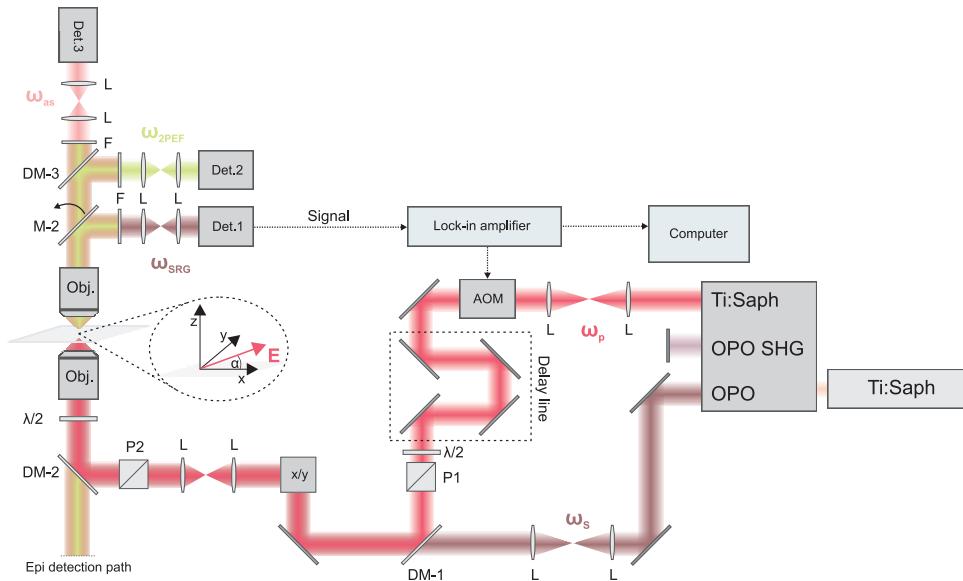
Det.3

L

$\omega_{as}$

L

F

$\omega_{2PEF}$

DM-3

Det.2

F L L

M-2

Det.1

Signal

Lock-in amplifier

Computer

$\omega_{SRG}$

AOM

Obj.

L $\omega_p$ L

Ti:Saph

z

y

E

$\alpha$

x

OPO SHG

Obj.

Delay line

OPO

Ti:Saph

$\lambda/2$

$\lambda/2$

P2 L L

DM-2

x/y

P1

$\omega_s$

Epi detection path

DM-1

L L